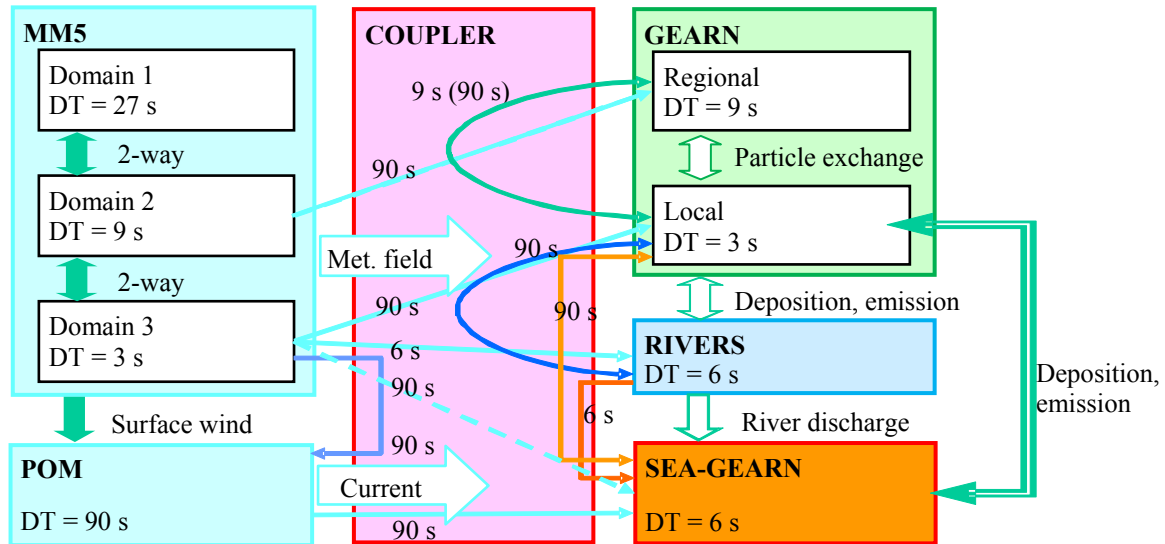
MM5

Domain 1
DT = 27 s

2-way

Domain 2
DT = 9 s

2-way

Domain 3
DT = 3 s

Surface wind

POM

DT = 90 s

COUPLER

9 s (90 s)

90 s

Met. field

90 s

90 s

6 s

90 s

90 s

Current

90 s

90 s

6 s

GEARN

Regional
DT = 9 s

Particle exchange

Local
DT = 3 s

Deposition, emission

RIVERS
DT = 6 s

River discharge

SEA-GEARN

DT = 6 s

Deposition, emission